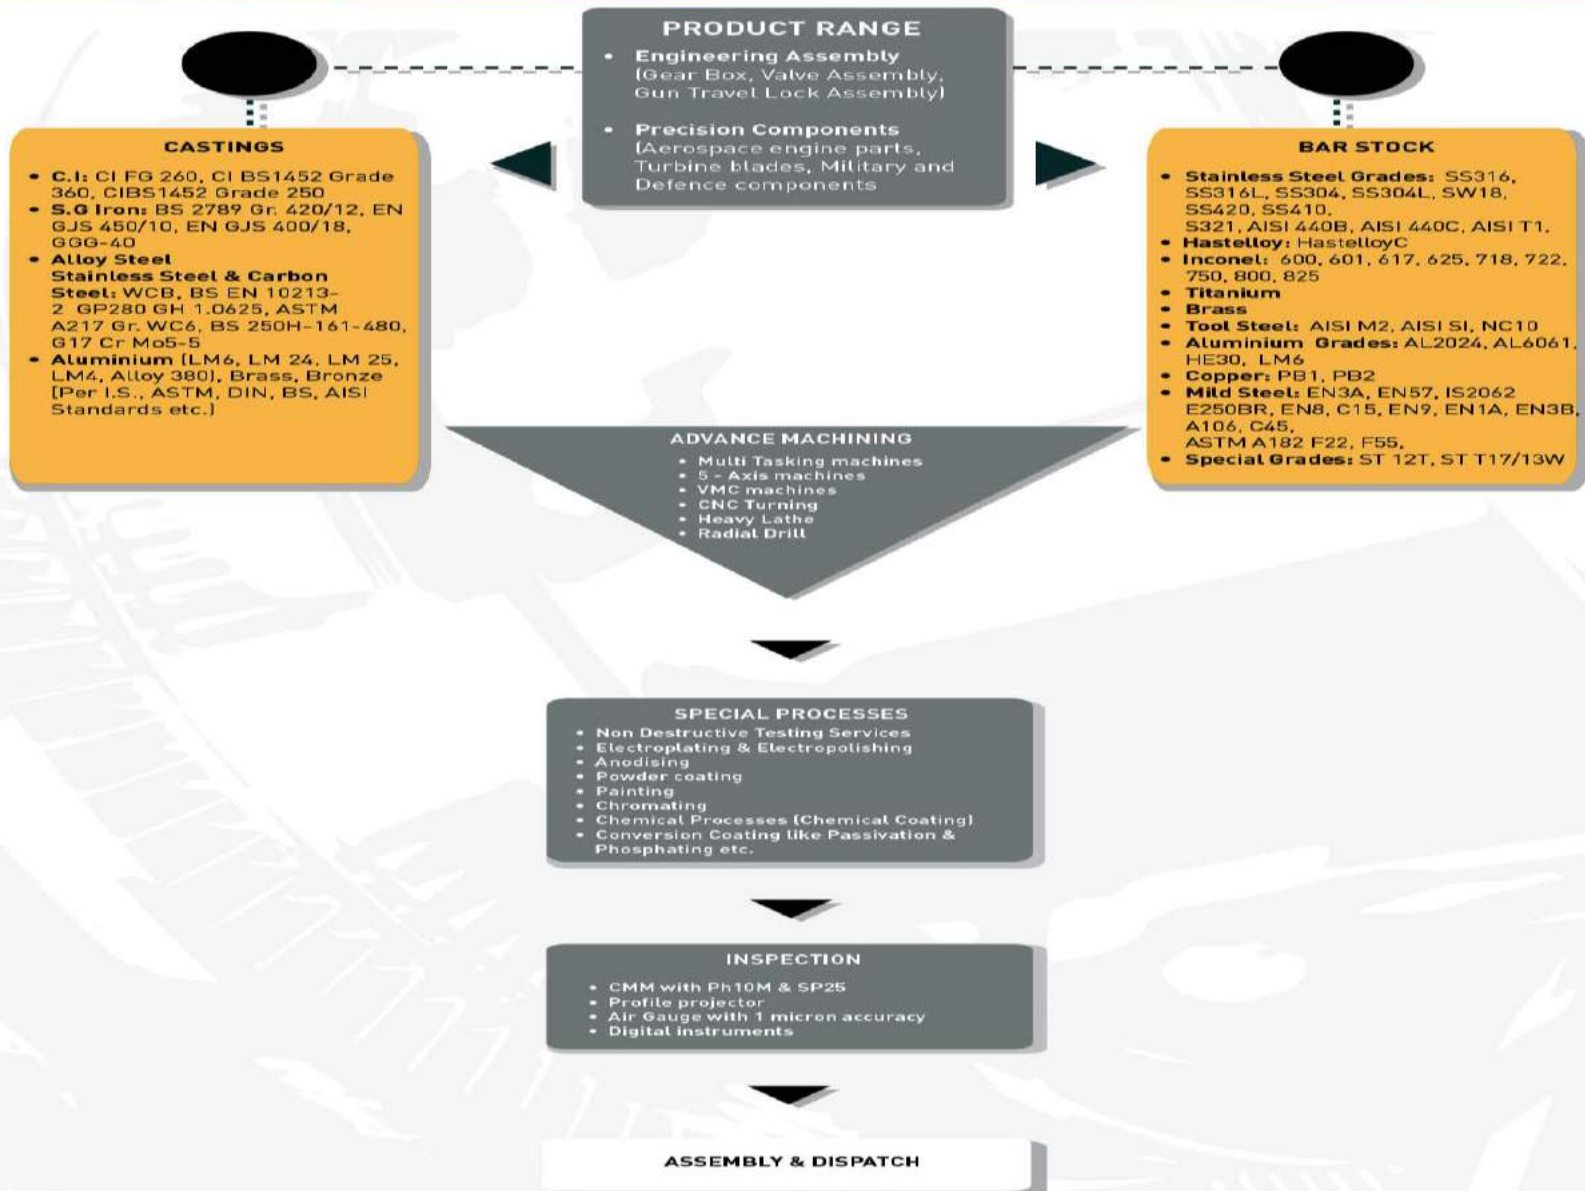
PRODUCT RANGE

- Engineering Assembly (Gear Box, Valve Assembly, Gun Travel Lock Assembly)
- Precision Components (Aerospace engine parts, Turbine blades, Military and Defence components

CASTINGS

- C.I: CI FG 260, CI BS1452 Grade 360, CIBS1452 Grade 250
- S.G Iron: BS 2789 Gr. 420/12, EN GJS 450/10, EN GJS 400/18, GGG-40
- Alloy Steel Stainless Steel & Carbon Steel: WCB, BS EN 10213-2 GP280 GH 1.0625, ASTM A217 Gr. WC6, BS 250H-161-480, G17 Cr Mo5-5
- Aluminium (LM6, LM 24, LM 25, LM4, Alloy 380), Brass, Bronze (Per I.S., ASTM, DIN, BS, AISI Standards etc.)

BAR STOCK

- Stainless Steel Grades: SS316, SS316L, SS304, SS304L, SW18, SS420, SS410, S321, AISI 440B, AISI 440C, AISI T1,
- Hastelloy: HastelloyC
- Inconel: 600, 601, 617, 625, 718, 722, 750, 800, 825
- Titanium
- Brass
- Tool Steel: AISI M2, AISI SI, NC10
- Aluminium Grades: AL2024, AL6061, HE30, LM6
- Copper: PB1, PB2
- Mild Steel: EN3A, EN57, IS2062 E250BR, EN8, C15, EN9, EN1A, EN3B, A106, C45, ASTM A182 F22, F55,
- Special Grades: ST 12T, ST T17/13W

ADVANCE MACHINING

- Multi Tasking machines
- 5 - Axis machines
- VMC machines
- CNC Turning
- Heavy Lathe
- Radial Drill

SPECIAL PROCESSES

- Non Destructive Testing Services
- Electroplating & Electropolishing
- Anodising
- Powder coating
- Painting
- Chromating
- Chemical Processes (Chemical Coating)
- Conversion Coating like Passivation & Phosphating etc.

INSPECTION

- CMM with Ph10M & SP25
- Profile projector
- Air Gauge with 1 micron accuracy
- Digital instruments

ASSEMBLY & DISPATCH